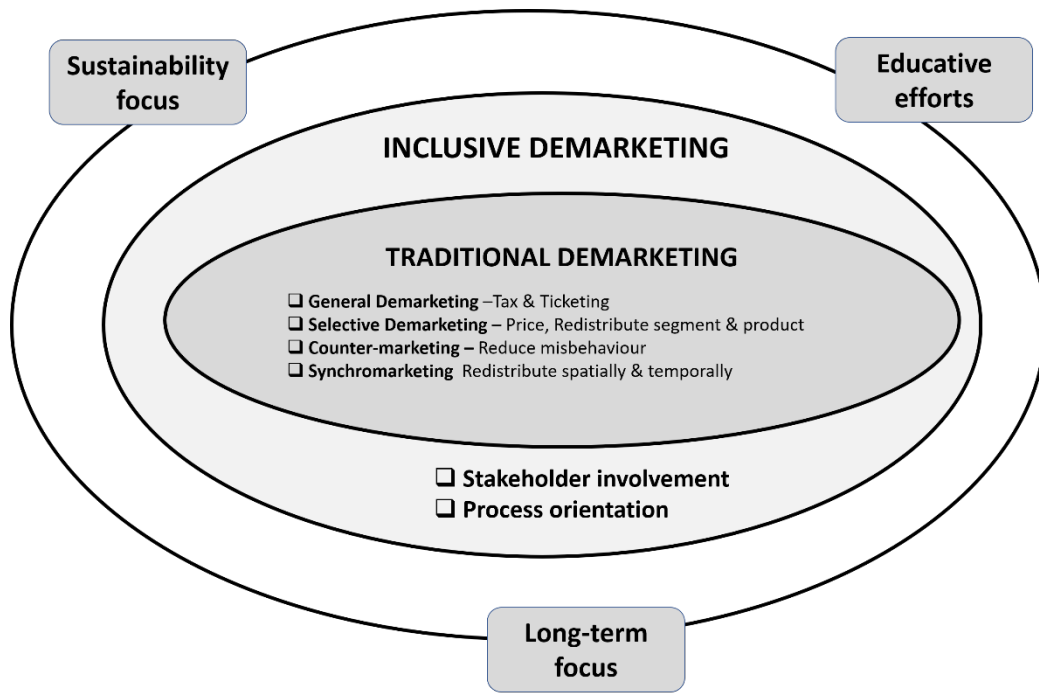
Sustainability focus

Educative efforts

INCLUSIVE DEMARKETING

TRADITIONAL DEMARKETING

❑ **General Demarketing** –Tax & Ticketing
❑ **Selective Demarketing –** Price, Redistribute segment & product
❑ **Counter-marketing –** Reduce misbehaviour
❑ **Synchromarketing** Redistribute spatially & temporally

❑ Stakeholder involvement
❑ Process orientation

Long-term focus